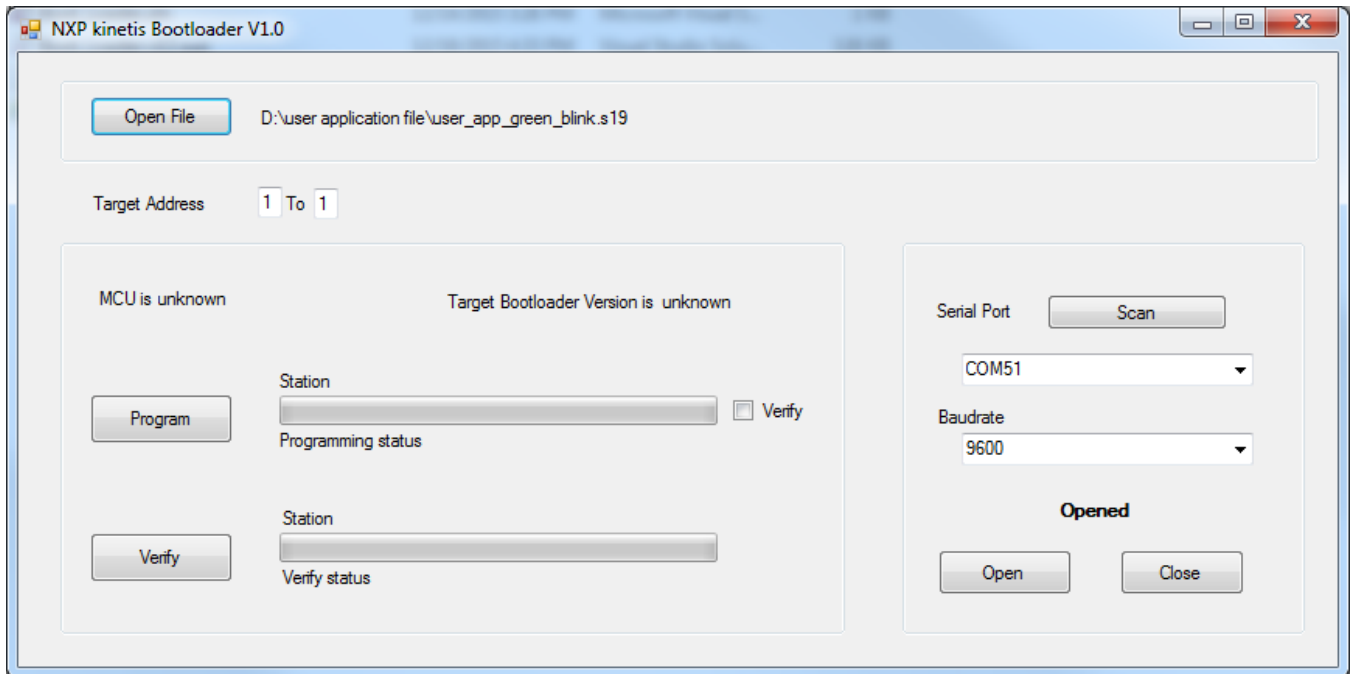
NXP kinetis Bootloader V1.0

Open File D:\user application file\user_app_green_blink.s19

Target Address 1 To 1

MCU is unknown

Target Bootloader Version is unknown

Station

Program

Verify

Programming status

Station

Verify

Verify status

Serial Port Scan

COM51

Baudrate

9600

Opened

Open Close